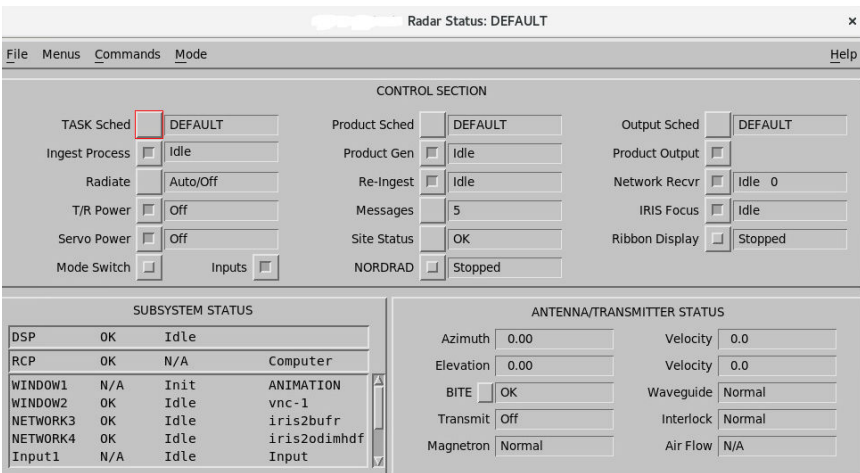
Radar Status: DEFAULT

×

File Menus Commands Mode

Help

CONTROL SECTION

| | | | | | |
|---|---|---|---|---|---|
| TASK Sched | DEFAULT | Product Sched | DEFAULT | Output Sched | DEFAULT |
| Ingest Process | Idle | Product Gen | Idle | Product Output | |
| Radiate | Auto/Off | Re-Ingest | Idle | Network Recvr | Idle 0 |
| T/R Power | Off | Messages | 5 | IRIS Focus | Idle |
| Servo Power | Off | Site Status | OK | Ribbon Display | Stopped |
| Mode Switch | Inputs | NORDRAD | Stopped | | |

SUBSYSTEM STATUS

| | | | |
|---|---|---|---|
| DSP | OK | Idle | |
| RCP | OK | N/A | Computer |
| WINDOW1 | N/A | Init | ANIMATION |
| WINDOW2 | OK | Idle | vnc-1 |
| NETWORK3 | OK | Idle | iris2bufr |
| NETWORK4 | OK | Idle | iris2odimhdf |
| Input1 | N/A | Idle | Input |

ANTENNA/TRANSMITTER STATUS

| | | | |
|---|---|---|---|
| Azimuth | 0.00 | Velocity | 0.0 |
| Elevation | 0.00 | Velocity | 0.0 |
| BITE | OK | Waveguide | Normal |
| Transmit | Off | Interlock | Normal |
| Magnetron | Normal | Air Flow | N/A |